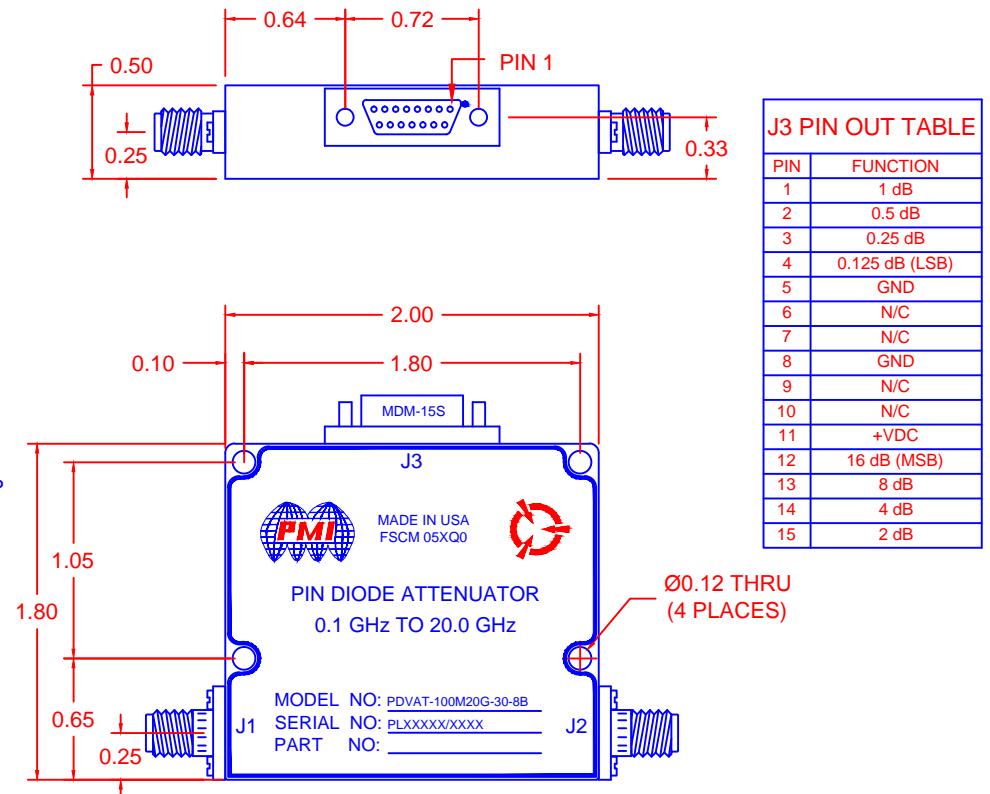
0.64
0.72
0.50
PIN 1
0.25
0.33

J3 PIN OUT TABLE

| PIN | FUNCTION |
|---|---|
| 1 | 1 dB |
| 2 | 0.5 dB |
| 3 | 0.25 dB |
| 4 | 0.125 dB (LSB) |
| 5 | GND |
| 6 | N/C |
| 7 | N/C |
| 8 | GND |
| 9 | N/C |
| 10 | N/C |
| 11 | +VDC |
| 12 | 16 dB (MSB) |
| 13 | 8 dB |
| 14 | 4 dB |
| 15 | 2 dB |

2.00
0.10
1.80
MDM-15S
J3
PMI
MADE IN USA
FSCM 05XQ0
1.05
1.80
PIN DIODE ATTENUATOR
0.1 GHz TO 20.0 GHz
Ø0.12 THRU
(4 PLACES)
0.65
0.25
J1
J2
MODEL NO: PDVAT-100M20G-30-8B
SERIAL NO: PLXXXXX/XXXX
PART NO: